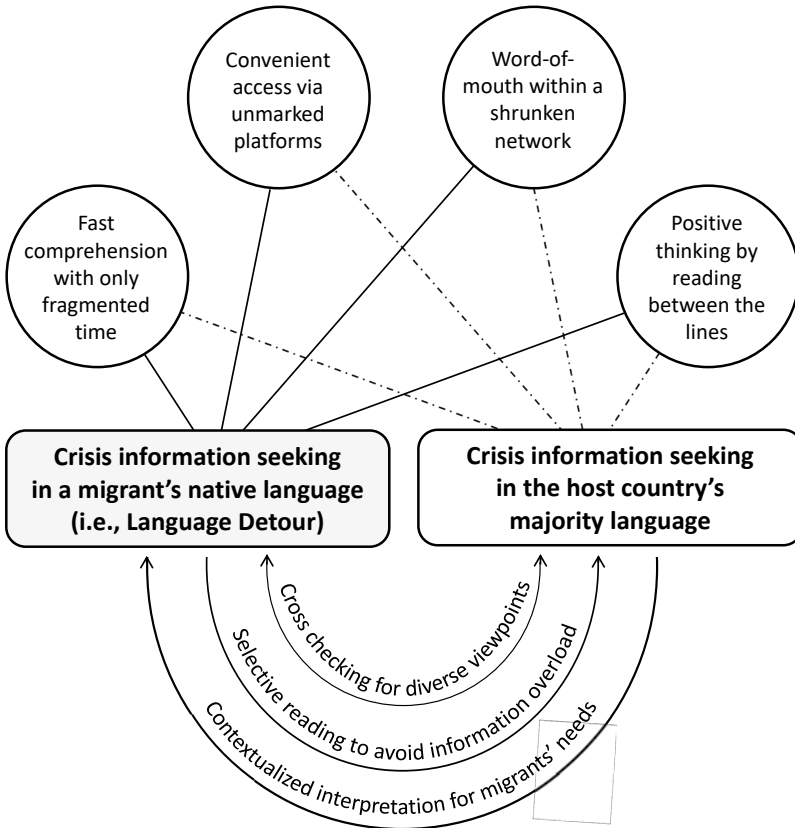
Convenient access via unmarked platforms

Word-of-mouth within a shrunken network

Fast comprehension with only fragmented time

Positive thinking by reading between the lines

Crisis information seeking in a migrant's native language (i.e., Language Detour)

Crisis information seeking in the host country's majority language

Cross checking for diverse viewpoints

Selective reading to avoid information overload

Contextualized interpretation for migrants' needs